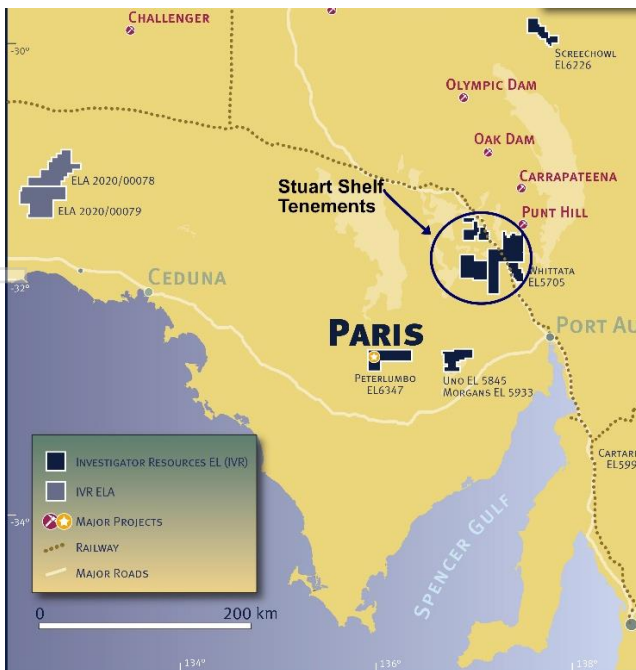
CHALLENGER
-30°
SCREECHOWL
EL6226
OLYMPIC DAM
OAK DAM
CARRAPATEENA
ELA 2020/00078
ELA 2020/00079
Stuart Shelf Tenements
PUNT HILL
WHITTATA
EL5705
CEDUNA
-32°
PORT AU
PARIS
PETERLUMBO
EL6347
UNO EL 5845
MORGANS EL 5933
INVESTIGATOR RESOURCES EL (IVR)
IVR ELA
MAJOR PROJECTS
RAILWAY
MAJOR ROADS
-34°
CARTAR
EL599
SPENCER GULF
0
200 km
134°
136°
138°